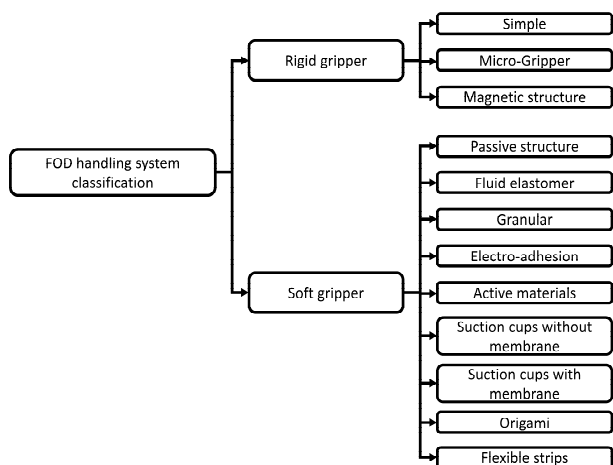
FOD handling system classification

Rigid gripper

Simple

Micro-Gripper

Magnetic structure

Soft gripper

Passive structure

Fluid elastomer

Granular

Electro-adhesion

Active materials

Suction cups without membrane

Suction cups with membrane

Origami

Flexible strips